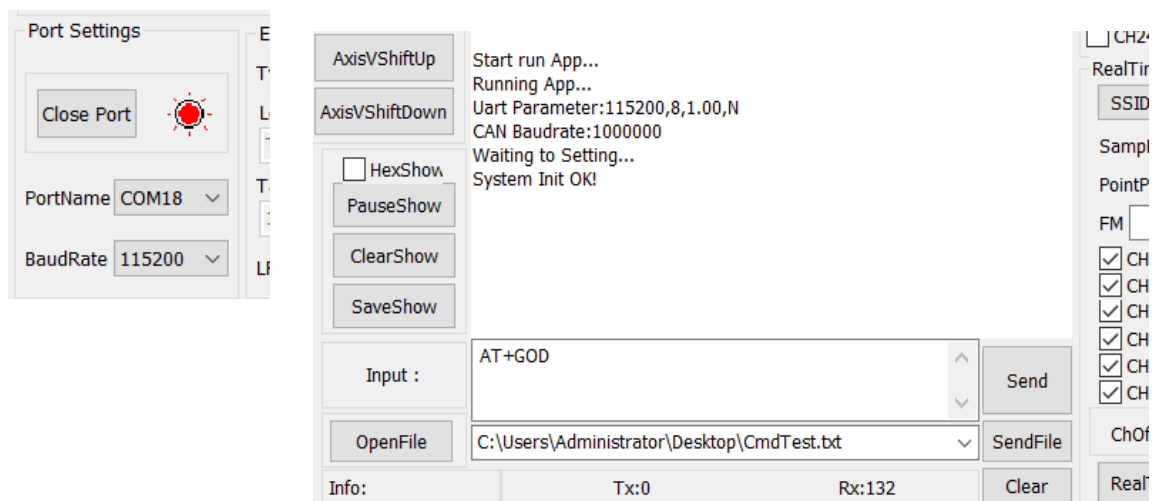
Port Settings

Close Port

PortName COM18

BaudRate 115200

E
T
L
T
LI

AxisVShiftUp

AxisVShiftDown

HexShow

PauseShow

ClearShow

SaveShow

Start run App...
Running App...
Uart Parameter:115200,8,1.00,N
CAN Baudrate:1000000
Waiting to Setting...
System Init OK!

Input :

AT+GOD

Send

OpenFile

C:\Users\Administrator\Desktop\CmdTest.txt

SendFile

Info:

Tx:0

Rx:132

Clear

CH24
RealTi
SSID
Samp
PointP
FM
CH
CH
CH
CH
CH
CH
ChO
Real